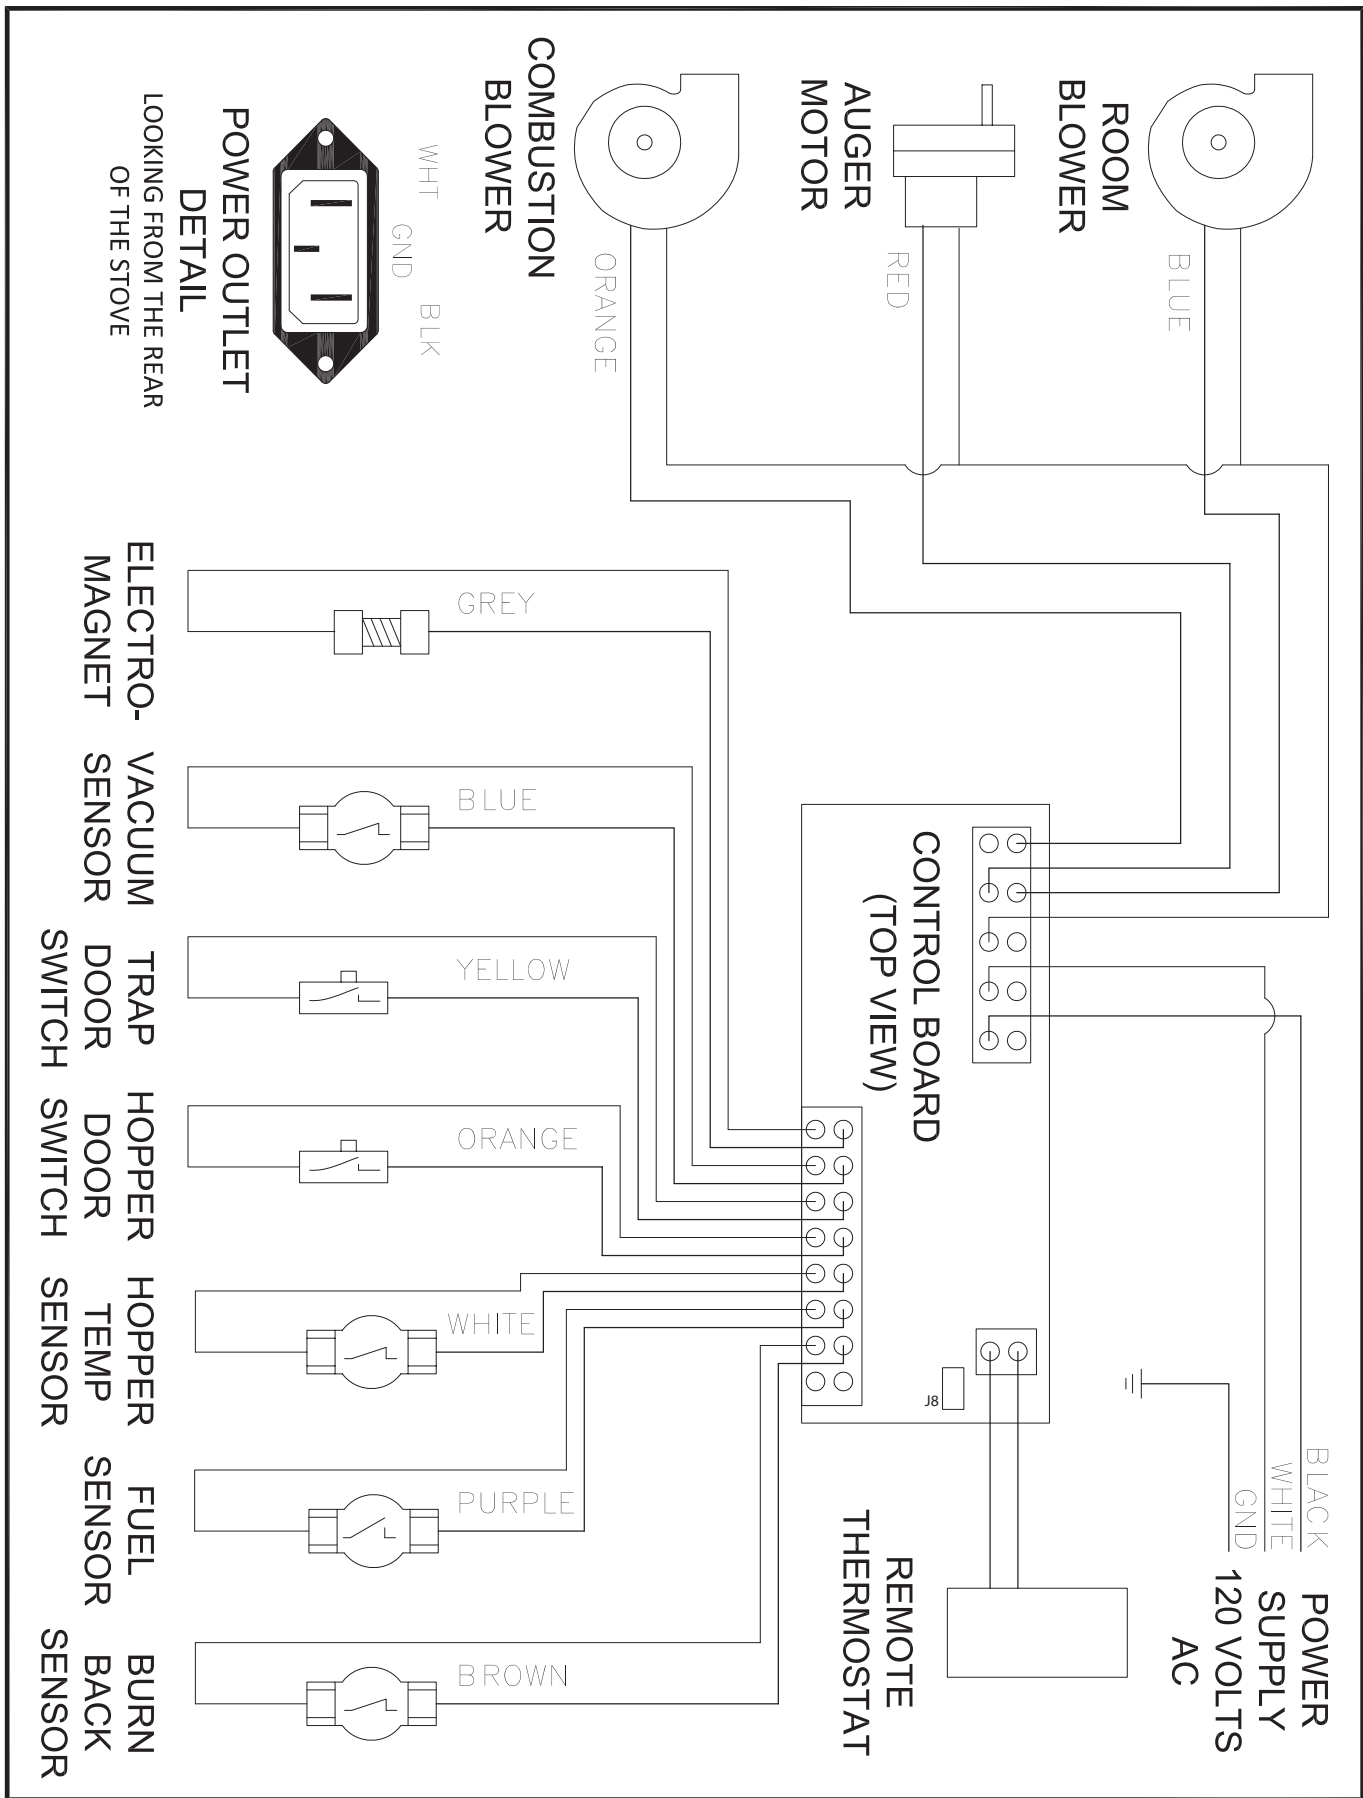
ROOM BLOWER

BLUE

AUGER MOTOR

RED

COMBUSTION BLOWER

ORANGE

POWER OUTLET DETAIL
LOOKING FROM THE REAR OF THE STOVE

WHT
GND
BLK

CONTROL BOARD (TOP VIEW)

J8

POWER SUPPLY 120 VOLTS AC

BLACK
WHITE
GND

REMOTE THERMOSTAT

ELECTRO-MAGNET

GREY

VACUUM SENSOR

BLUE

TRAP DOOR SWITCH

YELLOW

HOPPER DOOR SWITCH

ORANGE

HOPPER TEMP SENSOR

WHITE

FUEL SENSOR

PURPLE

BURN BACK SENSOR

BROWN